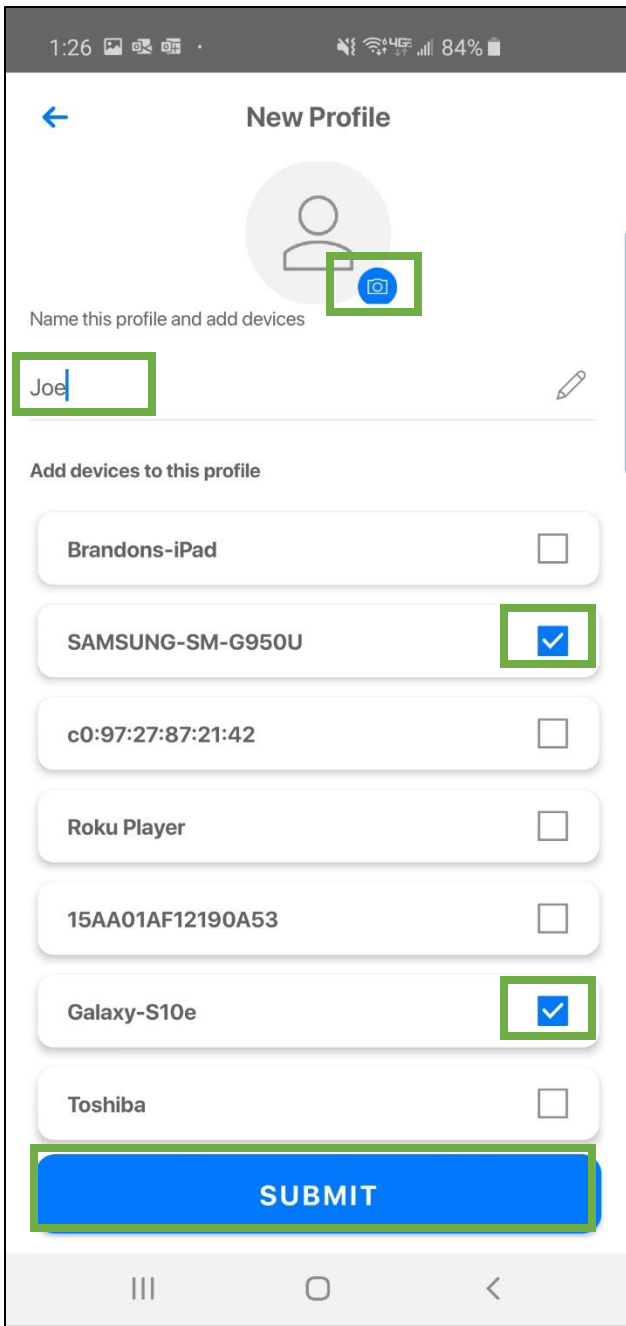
1:26 · 4G 84%

New Profile

Name this profile and add devices

Joe

Add devices to this profile

Brandons-iPad

SAMSUNG-SM-G950U

c0:97:27:87:21:42

Roku Player

15AA01AF12190A53

Galaxy-S10e

Toshiba

SUBMIT